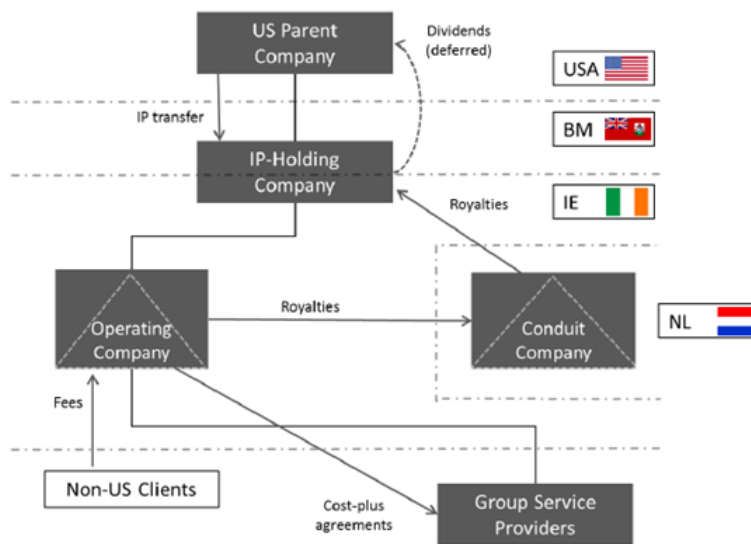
US Parent Company

Dividends (deferred)

USA

IP transfer

BM

IP-Holding Company

Royalties

IE

Operating Company

Royalties

Conduit Company

NL

Fees

Non-US Clients

Cost-plus agreements

Group Service Providers